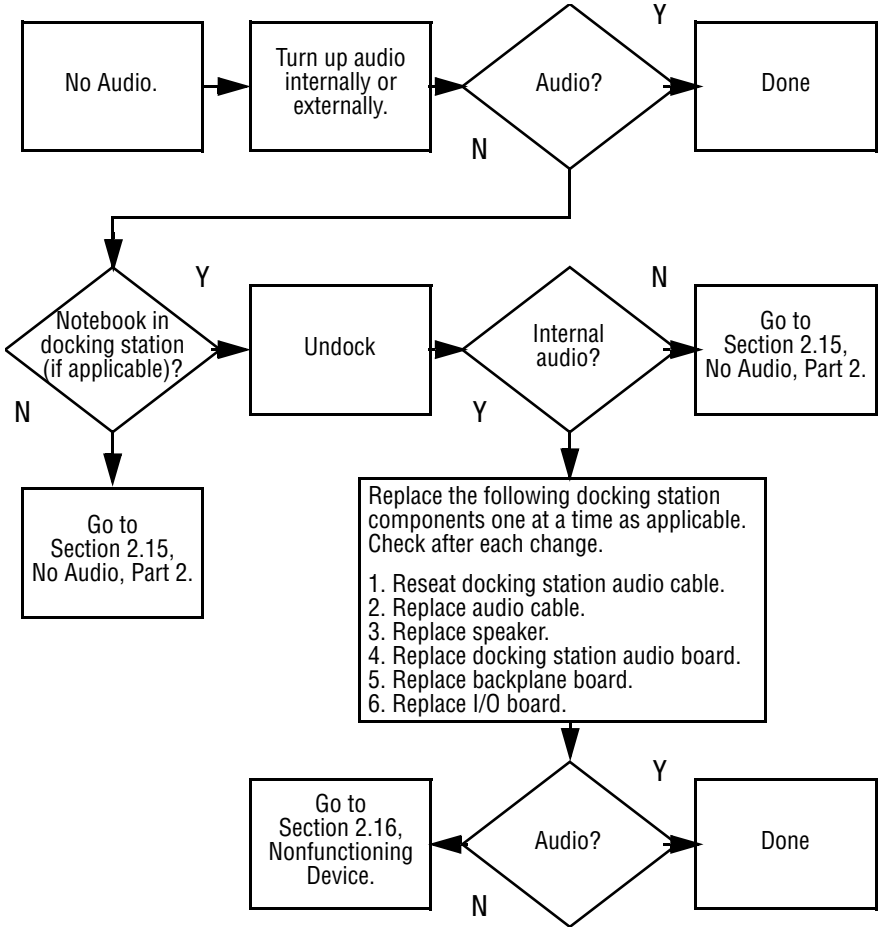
No Audio.

Turn up audio internally or externally.

Audio?

Y

Done

N

Notebook in docking station (if applicable)?

Y

Undock

Internal audio?

N

Go to Section 2.15, No Audio, Part 2.

N

Y

Go to Section 2.15, No Audio, Part 2.

Replace the following docking station components one at a time as applicable. Check after each change.

1. Reseat docking station audio cable.
2. Replace audio cable.
3. Replace speaker.
4. Replace docking station audio board.
5. Replace backplane board.
6. Replace I/O board.

Y

Go to Section 2.16, Nonfunctioning Device.

Audio?

Done

N